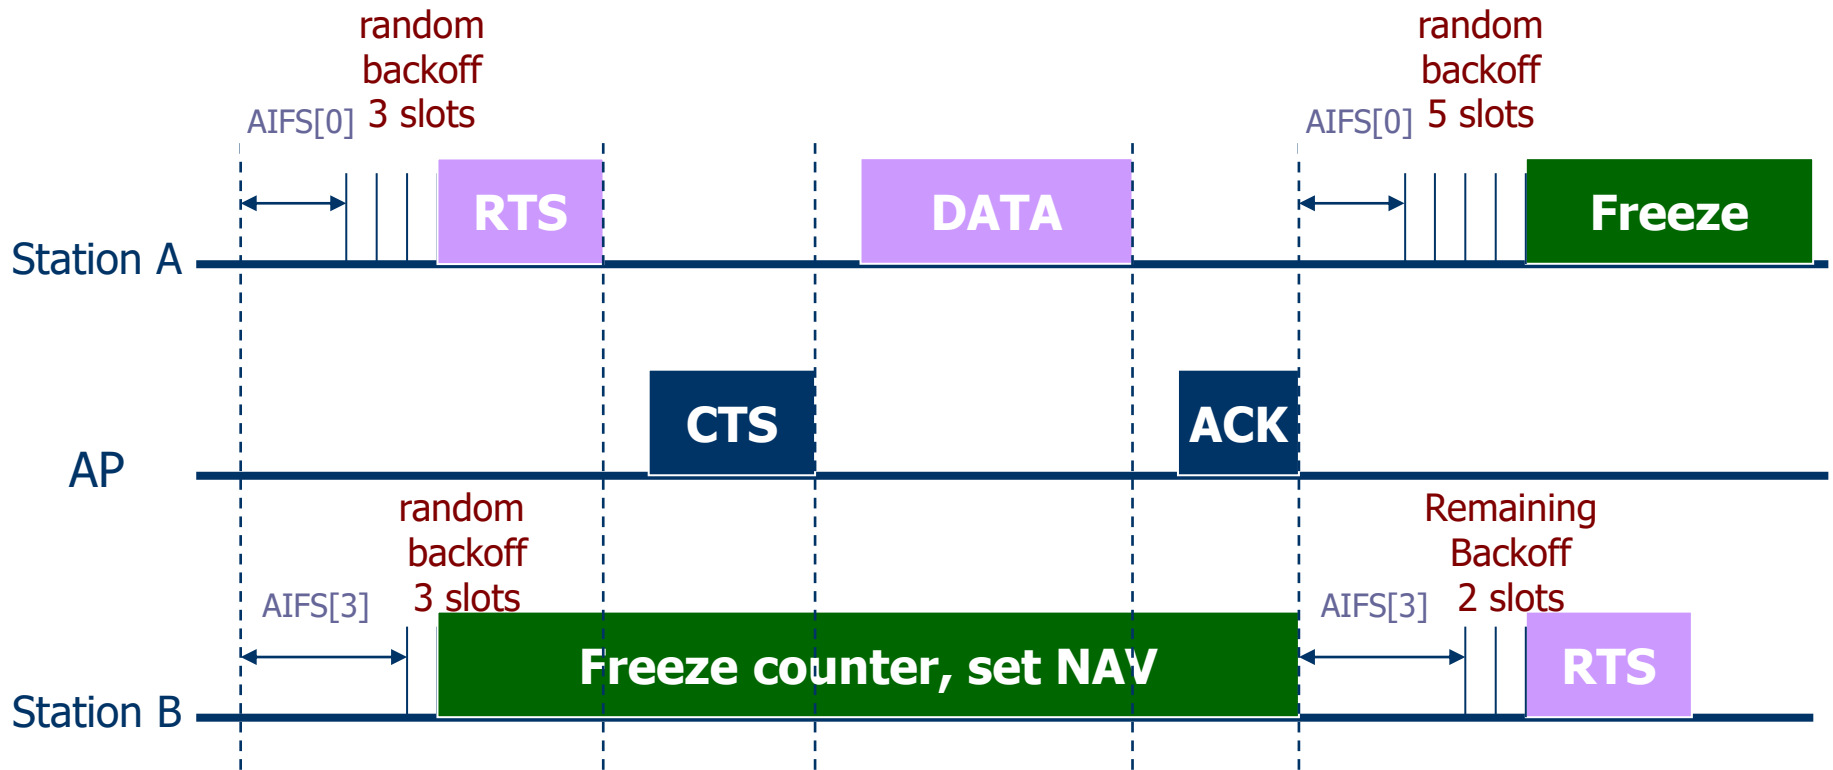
random backoff 3 slots

AIFS[0]

random backoff 5 slots

AIFS[0]

RTS

DATA

Freeze

Station A

CTS

ACK

AP

random backoff 3 slots

AIFS[3]

Remaining Backoff 2 slots

AIFS[3]

Freeze counter, set NAV

RTS

Station B